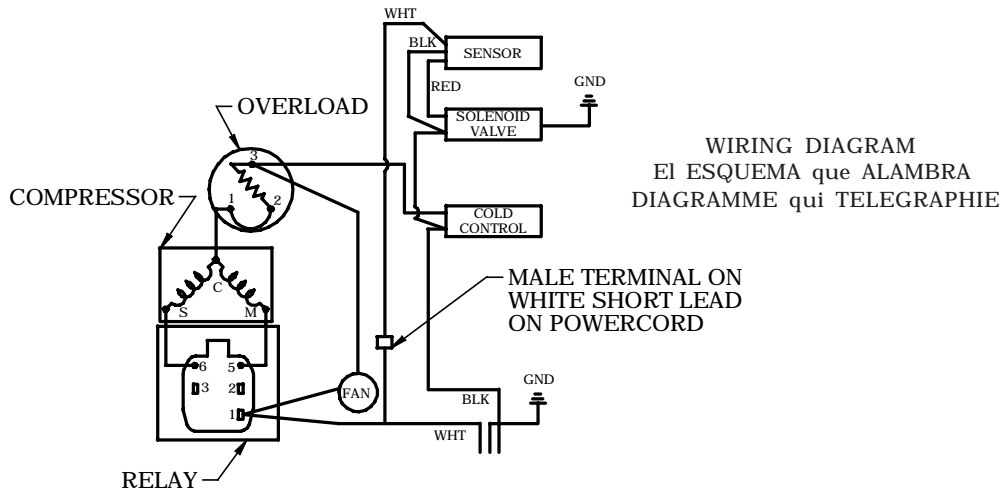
WHT
BLK
SENSOR
RED
GND
SOLENOID VALVE
OVERLOAD
3
1
2
WIRING DIAGRAM
El ESQUEMA que ALAMBRA
DIAGRAMME qui TELEGRAPHIE
COMPRESSOR
COLD CONTROL
C
S
M
MALE TERMINAL ON WHITE SHORT LEAD ON POWERCORD
6
5
3
2
1
FAN
GND
BLK
WHT
RELAY